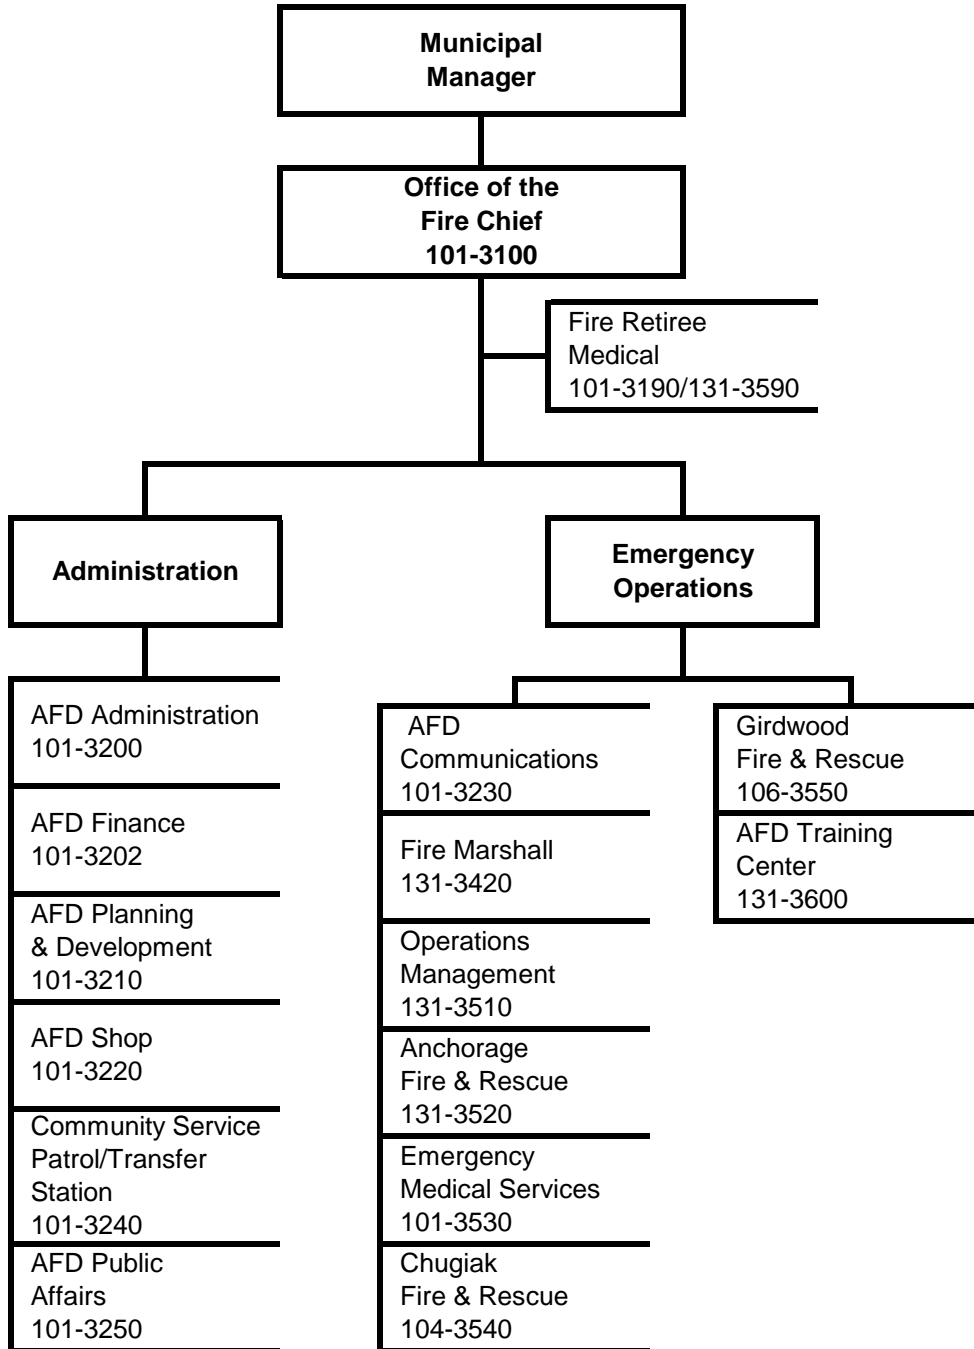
Municipal Manager

Office of the Fire Chief 101-3100

Fire Retiree Medical 101-3190/131-3590

Administration

Emergency Operations

AFD Administration 101-3200

AFD Finance 101-3202

AFD Planning & Development 101-3210

AFD Shop 101-3220

Community Service Patrol/Transfer Station 101-3240

AFD Public Affairs 101-3250

AFD Communications 101-3230

Fire Marshall 131-3420

Operations Management 131-3510

Anchorage Fire & Rescue 131-3520

Emergency Medical Services 101-3530

Chugiak Fire & Rescue 104-3540

Girdwood Fire & Rescue 106-3550

AFD Training Center 131-3600